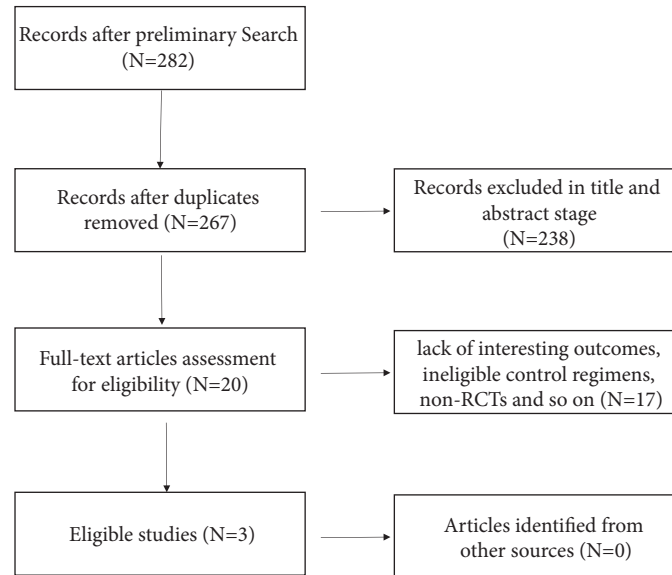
Records after preliminary Search (N=282)

Records after duplicates removed (N=267)

Records excluded in title and abstract stage (N=238)

Full-text articles assessment for eligibility (N=20)

lack of interesting outcomes, ineligible control regimens, non-RCTs and so on (N=17)

Eligible studies (N=3)

Articles identified from other sources (N=0)